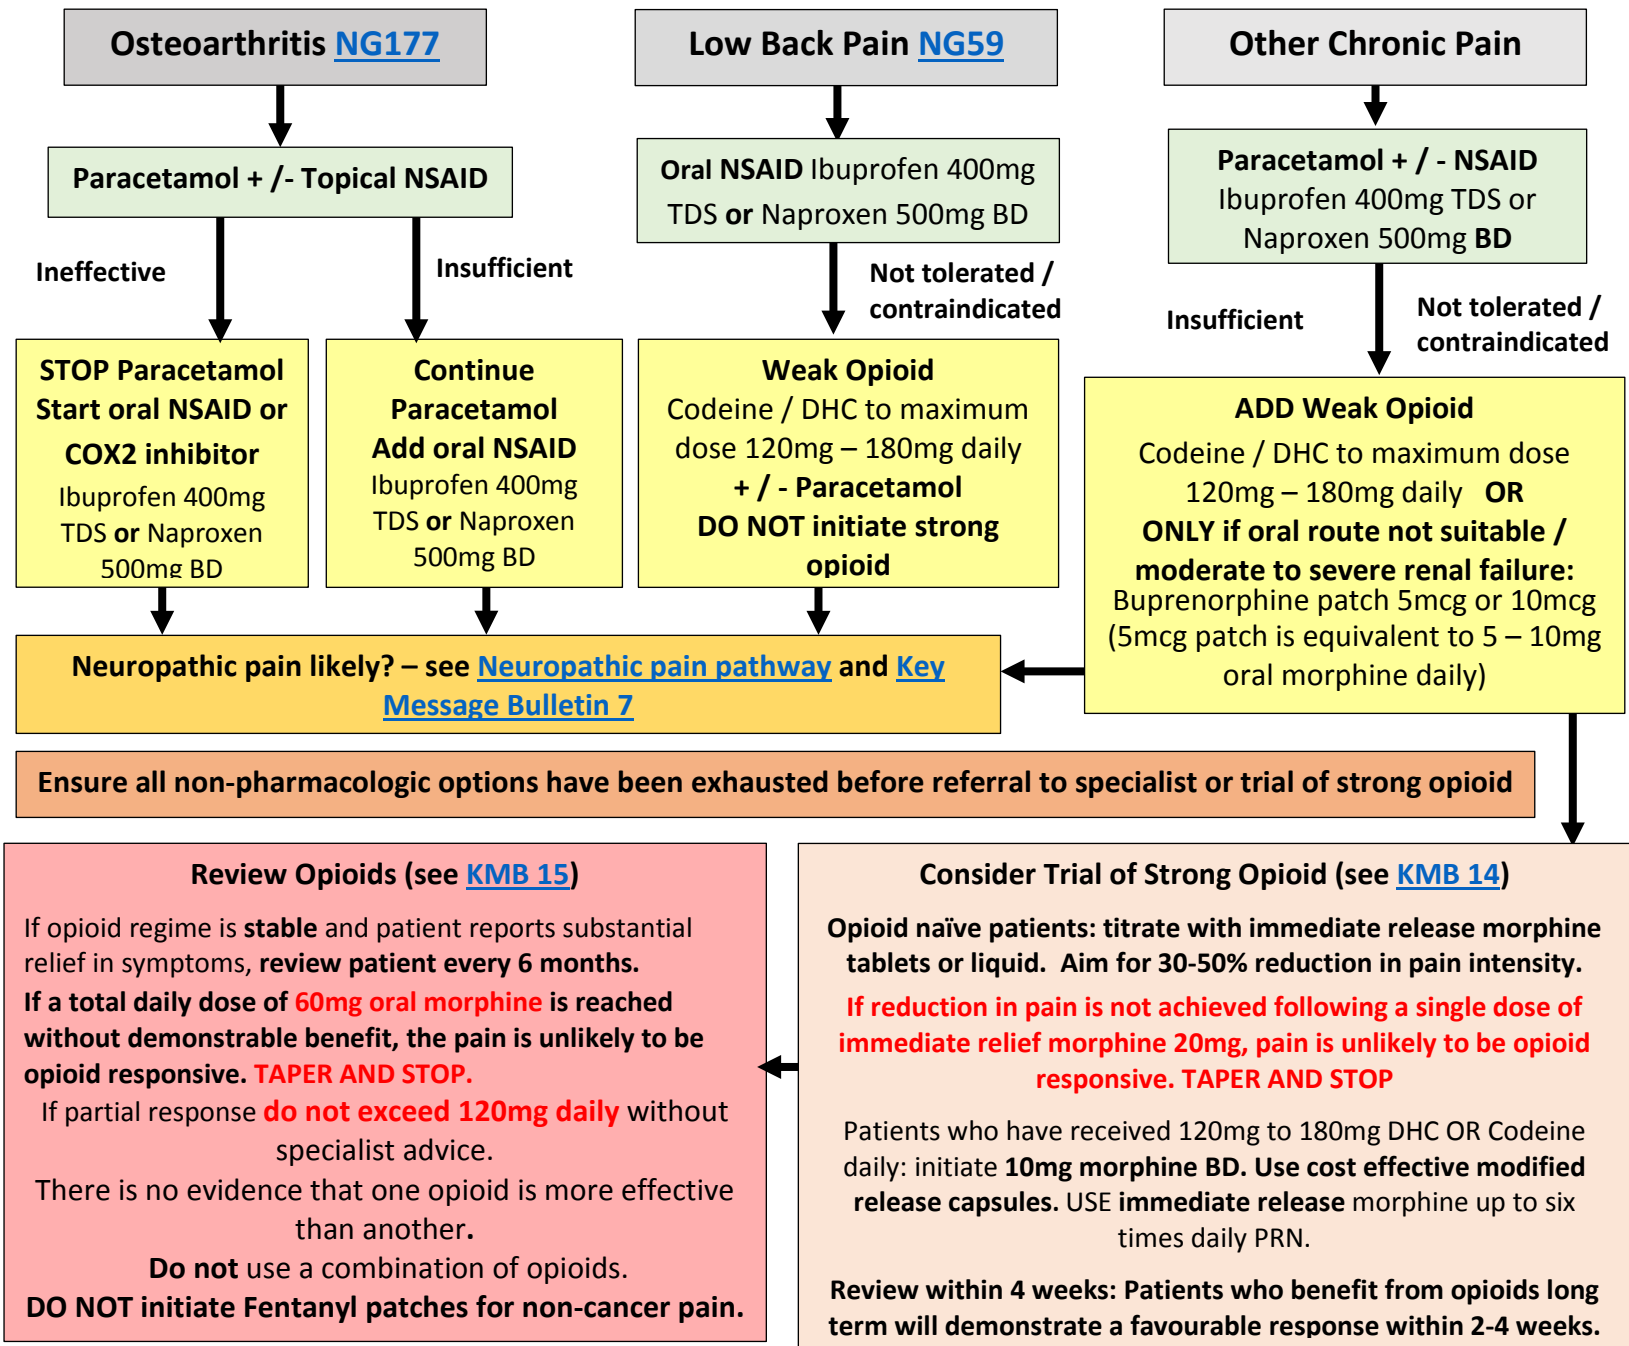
Osteoarthritis NG177

Low Back Pain NG59

Other Chronic Pain

Paracetamol + /- Topical NSAID

Ineffective

Insufficient

STOP Paracetamol Start oral NSAID or COX2 inhibitor Ibuprofen 400mg TDS or Naproxen 500mg BD

Continue Paracetamol Add oral NSAID Ibuprofen 400mg TDS or Naproxen 500mg BD

Oral NSAID Ibuprofen 400mg TDS or Naproxen 500mg BD

Not tolerated / contraindicated

Weak Opioid Codeine / DHC to maximum dose 120mg – 180mg daily + / - Paracetamol DO NOT initiate strong opioid

Paracetamol + / - NSAID Ibuprofen 400mg TDS or Naproxen 500mg BD

Insufficient

Not tolerated / contraindicated

ADD Weak Opioid Codeine / DHC to maximum dose 120mg – 180mg daily OR ONLY if oral route not suitable / moderate to severe renal failure: Buprenorphine patch 5mcg or 10mcg (5mcg patch is equivalent to 5 – 10mg oral morphine daily)

Neuropathic pain likely? – see Neuropathic pain pathway and Key Message Bulletin 7

Ensure all non-pharmacologic options have been exhausted before referral to specialist or trial of strong opioid

Review Opioids (see KMB 15)

If opioid regime is stable and patient reports substantial relief in symptoms, review patient every 6 months.

If a total daily dose of 60mg oral morphine is reached without demonstrable benefit, the pain is unlikely to be opioid responsive. TAPER AND STOP.

If partial response do not exceed 120mg daily without specialist advice.

There is no evidence that one opioid is more effective than another.

Do not use a combination of opioids.

DO NOT initiate Fentanyl patches for non-cancer pain.

Consider Trial of Strong Opioid (see KMB 14)

Opioid naïve patients: titrate with immediate release morphine tablets or liquid. Aim for 30-50% reduction in pain intensity.

If reduction in pain is not achieved following a single dose of immediate relief morphine 20mg, pain is unlikely to be opioid responsive. TAPER AND STOP

Patients who have received 120mg to 180mg DHC OR Codeine daily: initiate 10mg morphine BD. Use cost effective modified release capsules. USE immediate release morphine up to six times daily PRN.

Review within 4 weeks: Patients who benefit from opioids long term will demonstrate a favourable response within 2-4 weeks.